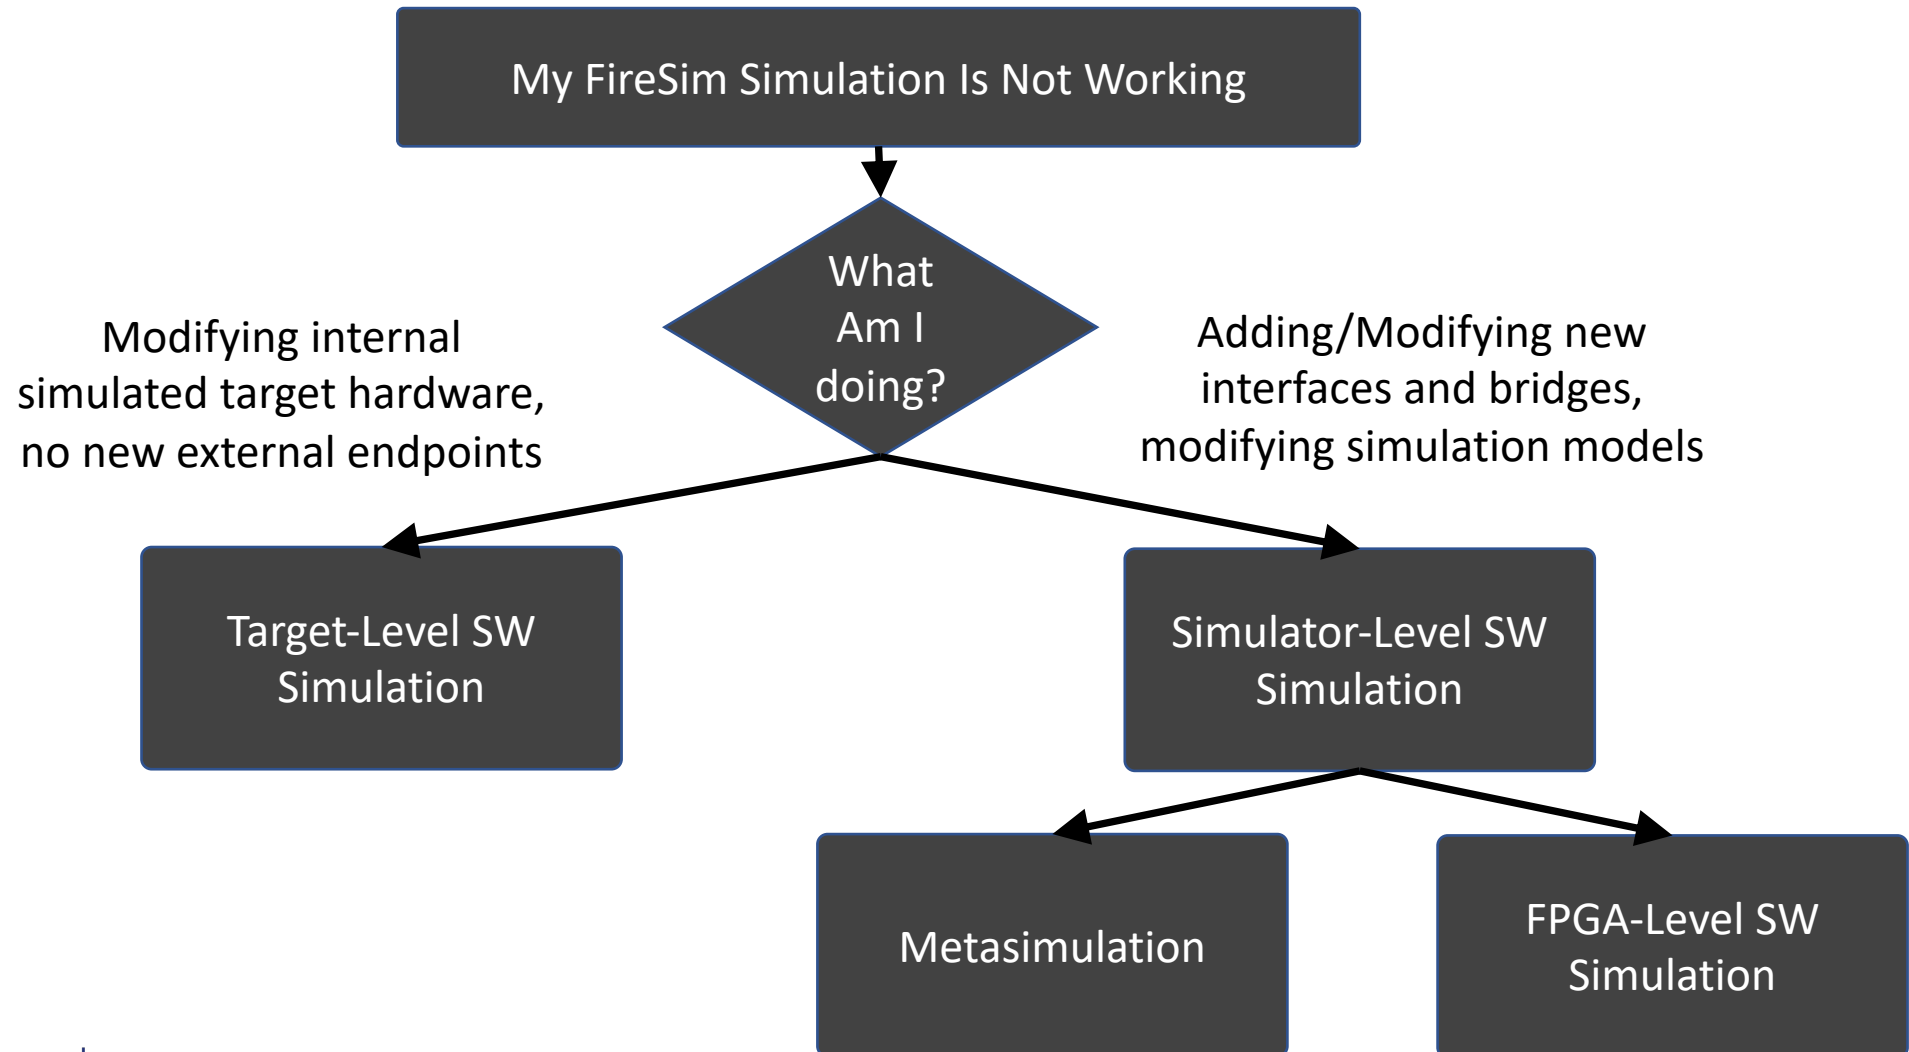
My FireSim Simulation Is Not Working

What Am I doing?

Modifying internal simulated target hardware, no new external endpoints

Adding/Modifying new interfaces and bridges, modifying simulation models

Target-Level SW Simulation

Simulator-Level SW Simulation

Metasimulation

FPGA-Level SW Simulation